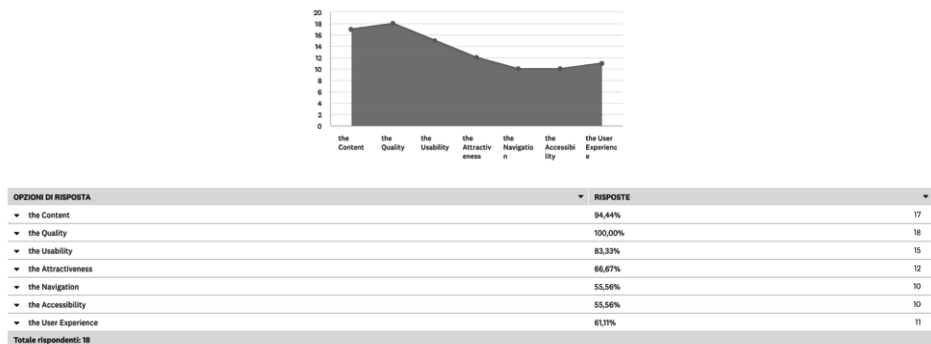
20
18
16
14
12
10
8
6
4
2
0

the Content
the Quality
the Usability
the Attractiveness
the Navigation
the Accessibility
the User Experience

| OPZIONI DI RISPOSTA | RISPOSTE | |
|---|---|---|
| the Content | 94,44% | 17 |
| the Quality | 100,00% | 18 |
| the Usability | 83,33% | 15 |
| the Attractiveness | 66,67% | 12 |
| the Navigation | 55,56% | 10 |
| the Accessibility | 55,56% | 10 |
| the User Experience | 61,11% | 11 |

Totale rispondenti: 18